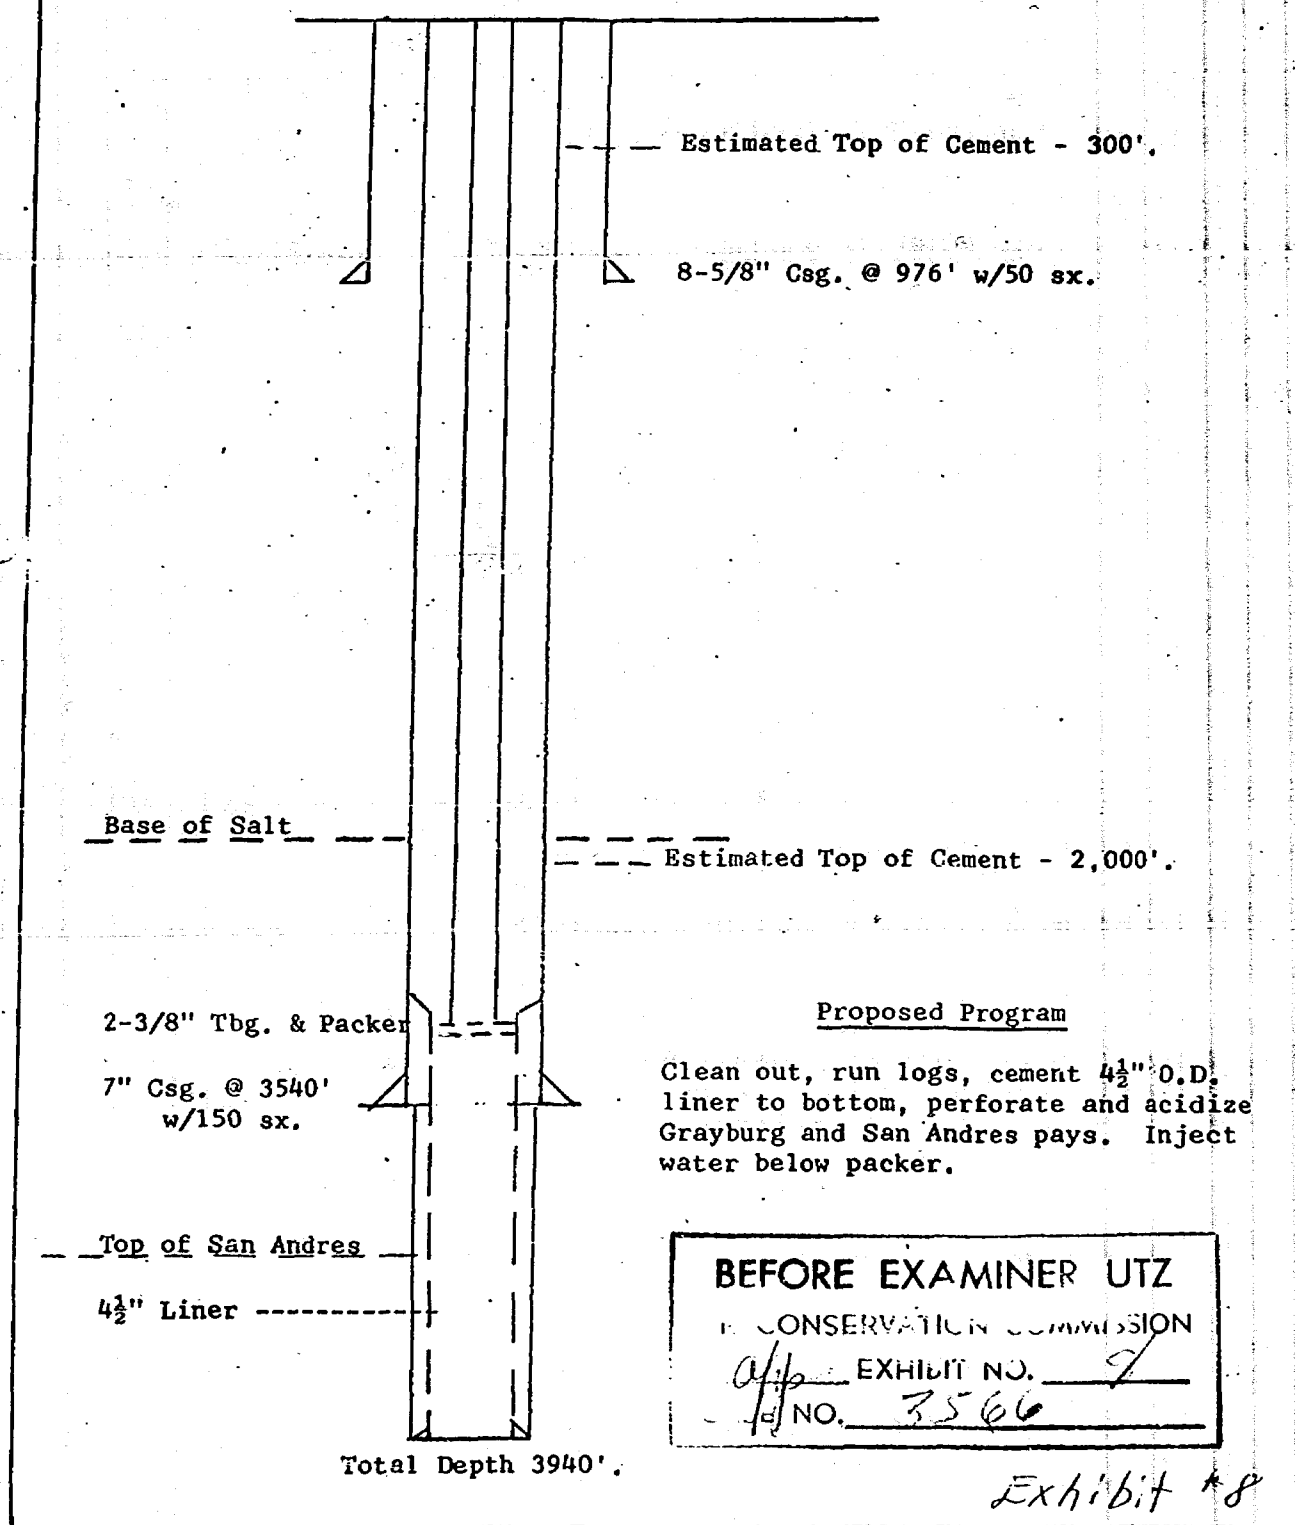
Estimated Top of Cement - 300'.

8-5/8" Csg. @ 976' w/50 sx.

Base of Salt

Estimated Top of Cement - 2,000'.

2-3/8" Tbg. & Packer

7" Csg. @ 3540' w/150 sx.

Top of San Andres

$4\frac{1}{2}$" Liner

Total Depth 3940'.

Proposed Program

Clean out, run logs, cement $4\frac{1}{2}$" O.D. liner to bottom, perforate and acidize Grayburg and San Andres pays. Inject water below packer.

BEFORE EXAMINER UTZ
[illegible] CONSERVATION COMMISSION
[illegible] EXHIBIT NO. 9
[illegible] NO. 3566

Exhibit #8